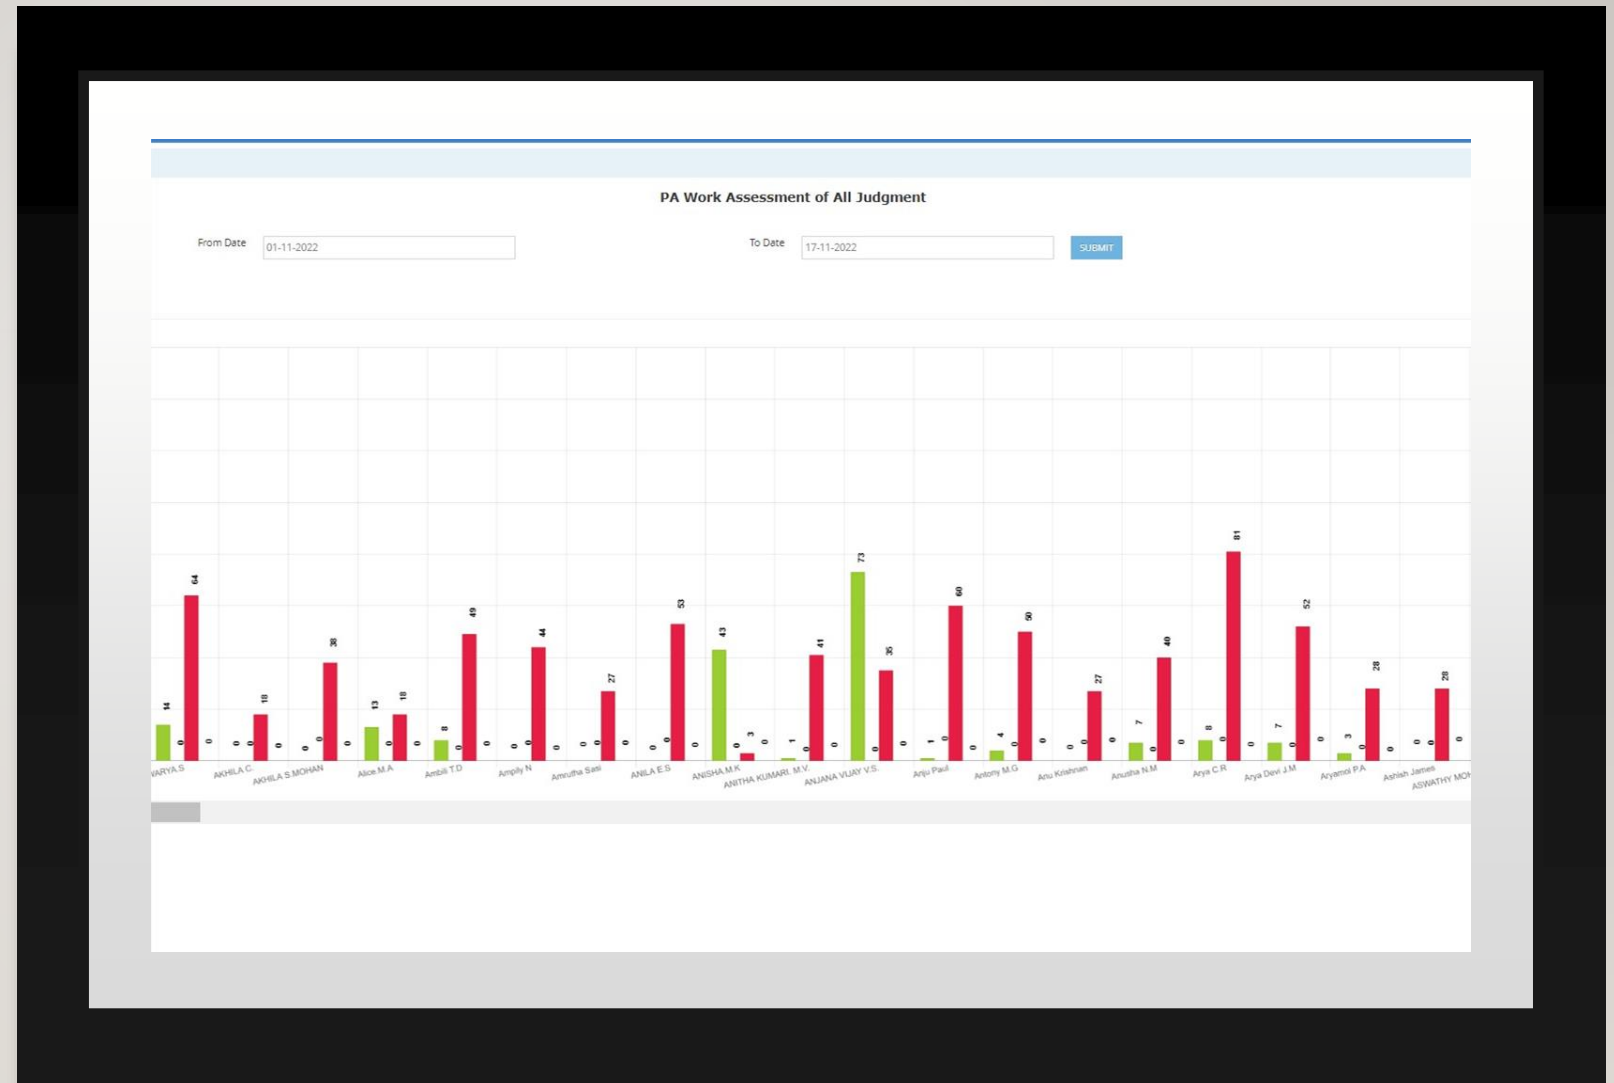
PA Work Assessment of All Judgment

From Date 01-11-2022

To Date 17-11-2022

SUBMIT

14 0 64 0
0 0 18 0
0 0 38 0
13 0 18 0
8 0 49 0
0 0 44 0
0 0 27 0
0 0 53 0
43 0 3 0
1 0 41 0
73 0 35 0
1 0 60 0
4 0 50 0
0 0 27 0
7 0 40 0
8 0 81 0
7 0 52 0
3 0 28 0
0 0 28 0

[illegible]ARYA.S
AKHILA C
AKHILA S.MOHAN
Alice M.A
Ambili T.D
Amply N
Amrutha Sasi
ANILA E.S
ANISHA M.K
ANITHA KUMARI. M.V.
ANJANA VIJAY V.S.
Anju Paul
Antony M.G
Anu Krishnan
Anusha N.M
Arya C.R
Arya Devi J.M
Aryamol P.A
Ashish James
ASWATHY MO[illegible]